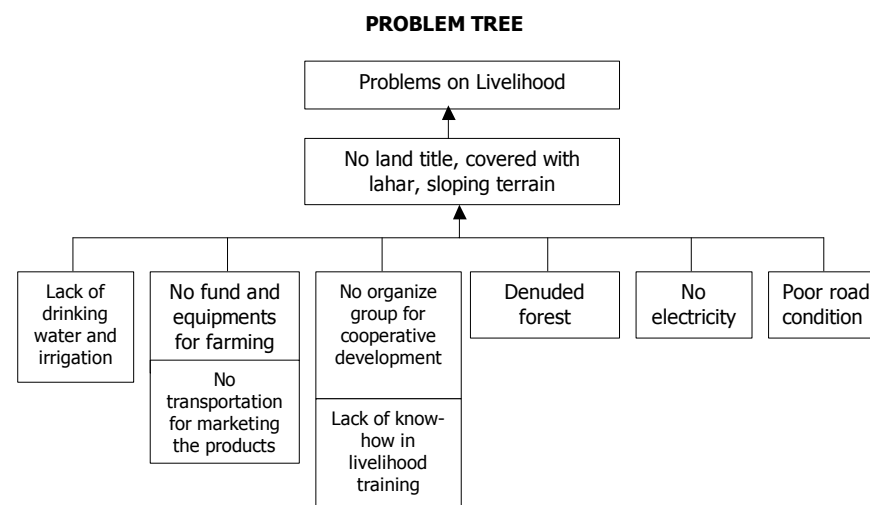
PROBLEM TREE

Problems on Livelihood

No land title, covered with lahar, sloping terrain

Lack of drinking water and irrigation

No fund and equipments for farming

No transportation for marketing the products

No organize group for cooperative development

Lack of know-how in livelihood training

Denuded forest

No electricity

Poor road condition